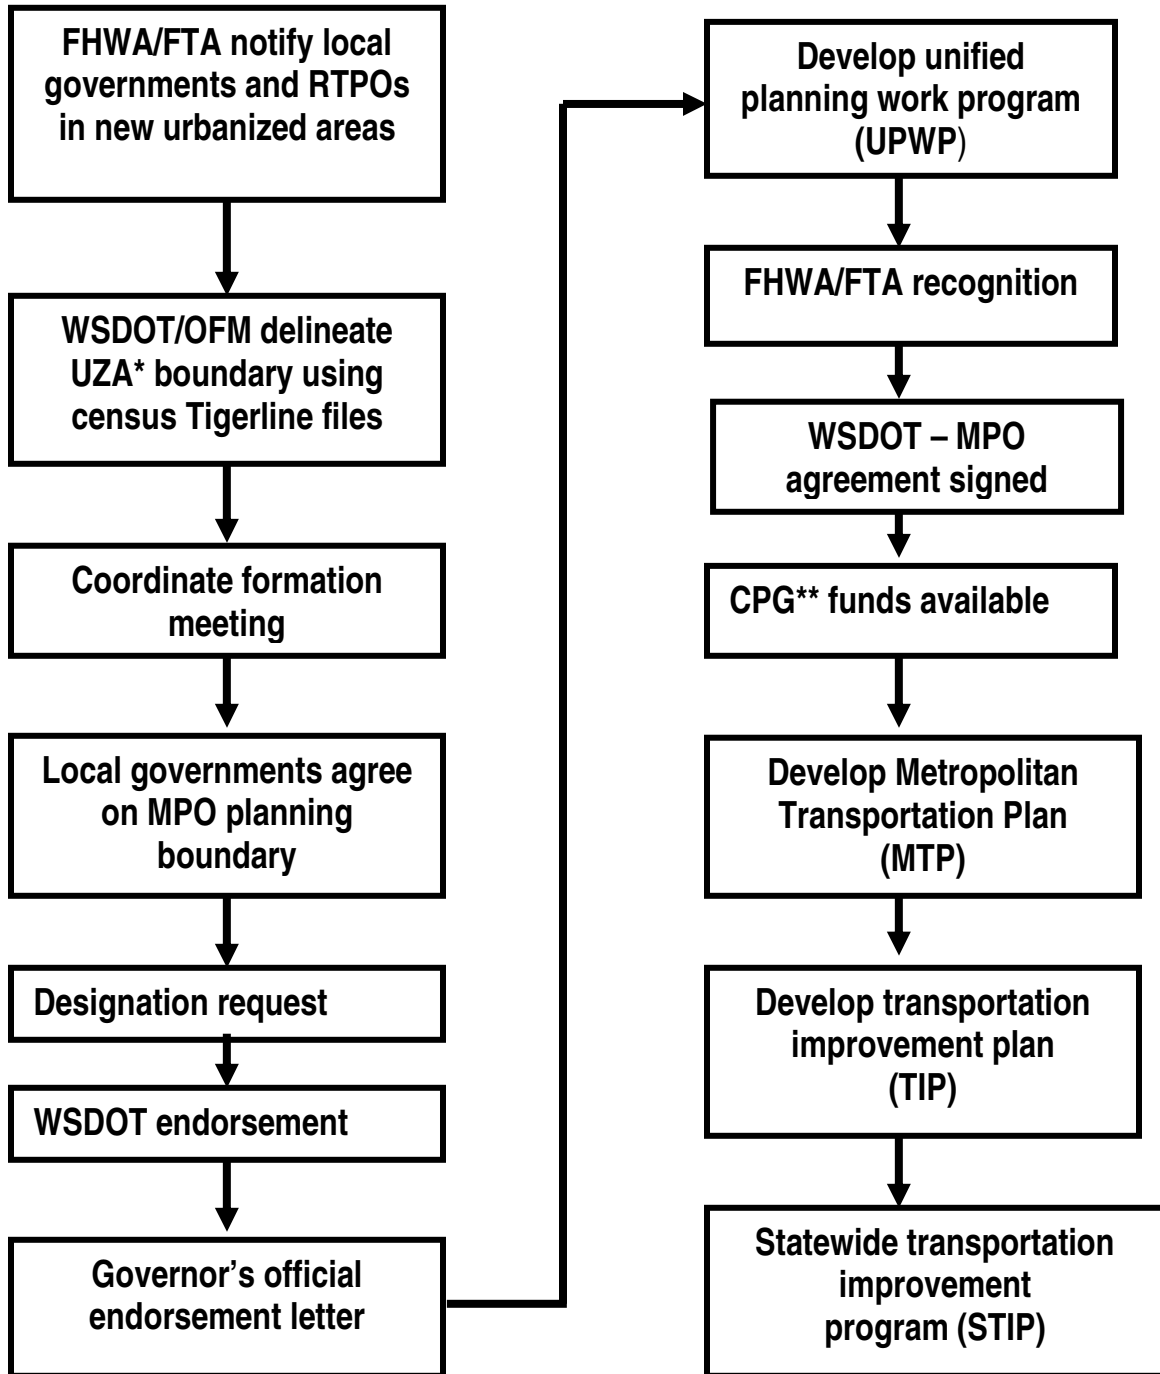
FHWA/FTA notify local governments and RTPOs in new urbanized areas

WSDOT/OFM delineate UZA* boundary using census Tigerline files

Coordinate formation meeting

Local governments agree on MPO planning boundary

Designation request

WSDOT endorsement

Governor's official endorsement letter

Develop unified planning work program (UPWP)

FHWA/FTA recognition

WSDOT – MPO agreement signed

CPG** funds available

Develop Metropolitan Transportation Plan (MTP)

Develop transportation improvement plan (TIP)

Statewide transportation improvement program (STIP)